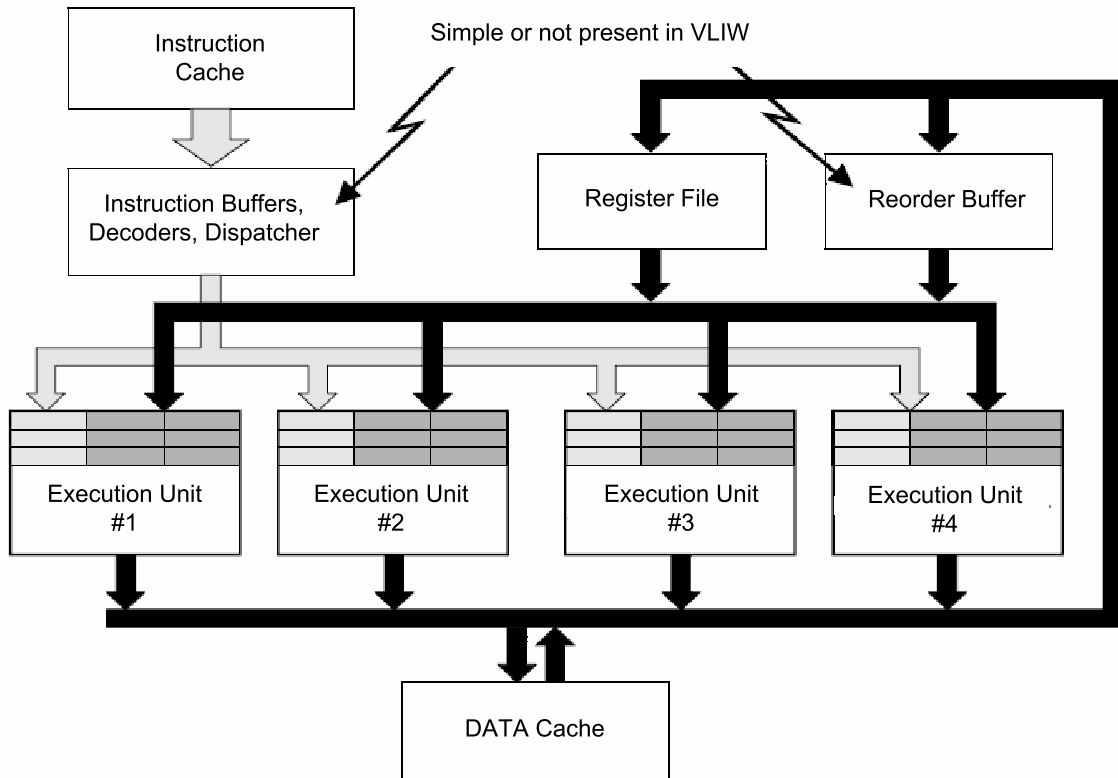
Instruction Cache

Simple or not present in VLIW

Instruction Buffers, Decoders, Dispatcher

Register File

Reorder Buffer

Execution Unit #1

Execution Unit #2

Execution Unit #3

Execution Unit #4

DATA Cache